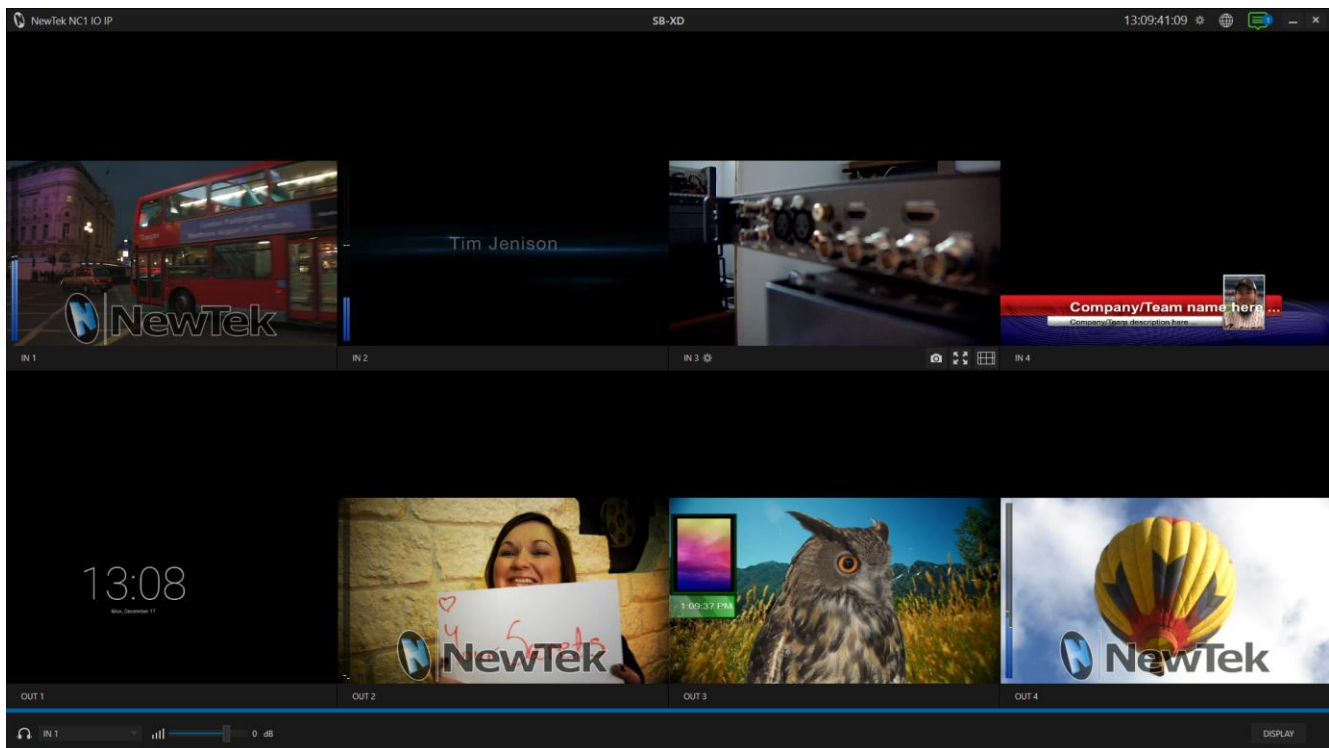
NewTek NC1 IO IP

SB-XD

13:09:41:09

NewTek

IN 1

Tim Jenison

IN 2

IN 3

Company/Team name here ...

Company/Team description here

IN 4

13:08

Mon, December 17

OUT 1

NewTek

OUT 2

1:09:37 PM

OUT 3

NewTek

OUT 4

IN 1

0 dB

DISPLAY